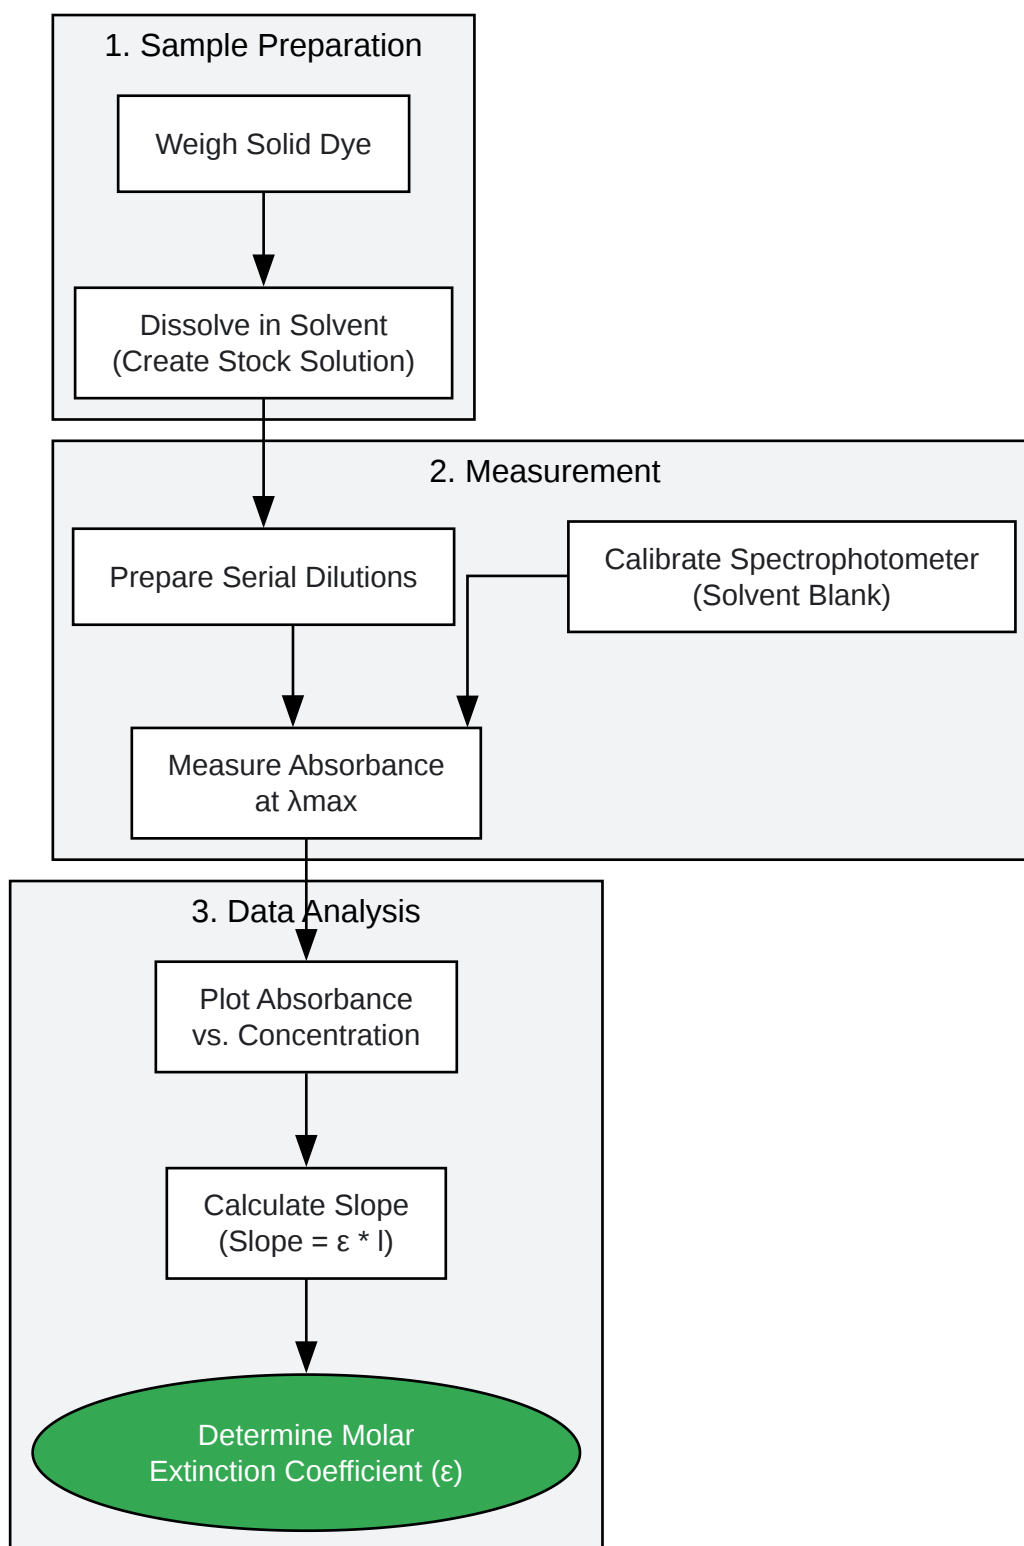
1. Sample Preparation

Weigh Solid Dye

Dissolve in Solvent
(Create Stock Solution)

2. Measurement

Prepare Serial Dilutions

Calibrate Spectrophotometer
(Solvent Blank)

Measure Absorbance
at λmax

3. Data Analysis

Plot Absorbance
vs. Concentration

Calculate Slope
(Slope = ε * l)

Determine Molar
Extinction Coefficient (ε)